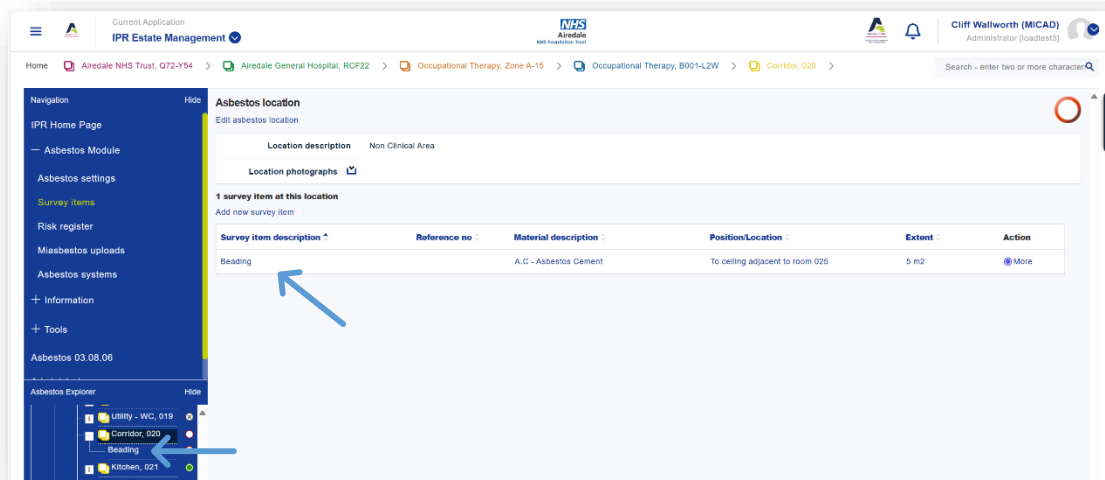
Current Application
IPR Estate Management

NHS
Airedale
NHS Foundation Trust

Cliff Wallworth (MICAD)
Administrator [loadtest3]

Home > Airedale NHS Trust, Q72-Y54 > Airedale General Hospital, RCF22 > Occupational Therapy, Zone A-15 > Occupational Therapy, B001-L2W > Corridor, 020 >

Search - enter two or more characters

Navigation Hide
IPR Home Page
— Asbestos Module
Asbestos settings
Survey items
Risk register
Miasbestos uploads
Asbestos systems
+ Information
+ Tools
Asbestos 03.08.06

Asbestos Explorer Hide
Utility - WC, 019
Corridor, 020
Beading
Kitchen, 021

Asbestos location
Edit asbestos location

Location description Non Clinical Area
Location photographs

1 survey item at this location
Add new survey item

| Survey item description | Reference no | Material description | Position/Location | Extent | Action |
|---|---|---|---|---|---|
| Beading | | A.C - Asbestos Cement | To ceiling adjacent to room 026 | 5 m2 | More |